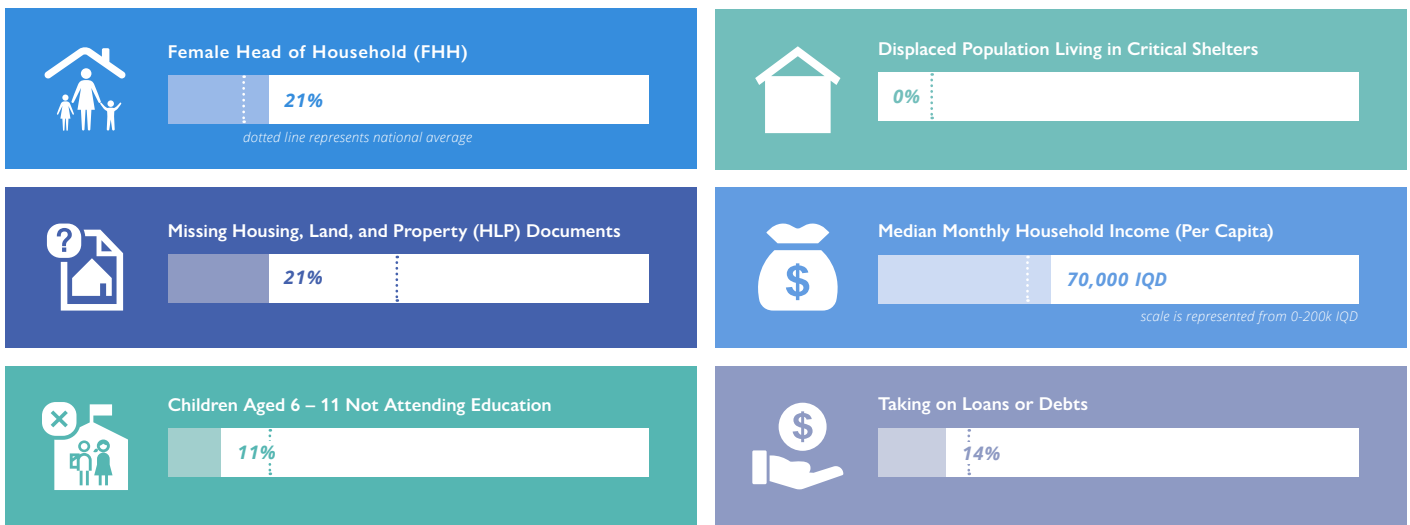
Female Head of Household (FHH)

21%

dotted line represents national average

Displaced Population Living in Critical Shelters

0%

Missing Housing, Land, and Property (HLP) Documents

21%

Median Monthly Household Income (Per Capita)

$

70,000 IQD

scale is represented from 0-200k IQD

Children Aged 6 – 11 Not Attending Education

11%

Taking on Loans or Debts

$

14%